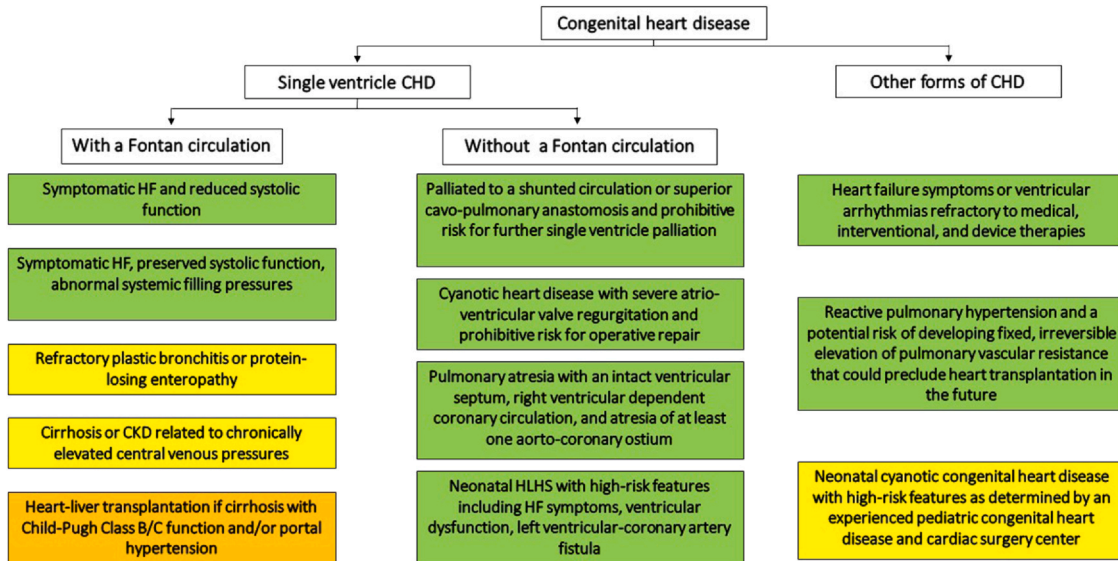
Congenital heart disease

Single ventricle CHD

Other forms of CHD

With a Fontan circulation

Symptomatic HF and reduced systolic function

Symptomatic HF, preserved systolic function, abnormal systemic filling pressures

Refractory plastic bronchitis or protein-losing enteropathy

Cirrhosis or CKD related to chronically elevated central venous pressures

Heart-liver transplantation if cirrhosis with Child-Pugh Class B/C function and/or portal hypertension

Without a Fontan circulation

Palliated to a shunted circulation or superior cavo-pulmonary anastomosis and prohibitive risk for further single ventricle palliation

Cyanotic heart disease with severe atrio-ventricular valve regurgitation and prohibitive risk for operative repair

Pulmonary atresia with an intact ventricular septum, right ventricular dependent coronary circulation, and atresia of at least one aorto-coronary ostium

Neonatal HLHS with high-risk features including HF symptoms, ventricular dysfunction, left ventricular-coronary artery fistula

Heart failure symptoms or ventricular arrhythmias refractory to medical, interventional, and device therapies

Reactive pulmonary hypertension and a potential risk of developing fixed, irreversible elevation of pulmonary vascular resistance that could preclude heart transplantation in the future

Neonatal cyanotic congenital heart disease with high-risk features as determined by an experienced pediatric congenital heart disease and cardiac surgery center